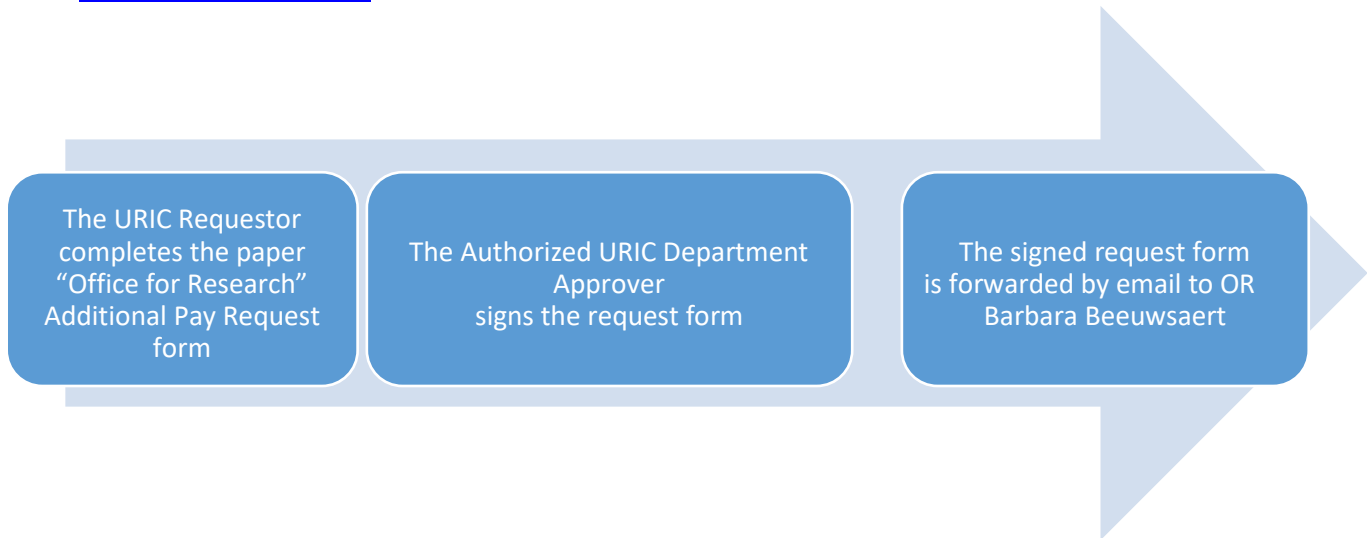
The URIC Requestor completes the paper “Office for Research” Additional Pay Request form

The Authorized URIC Department Approver signs the request form

The signed request form is forwarded by email to OR Barbara Beeuwsaert